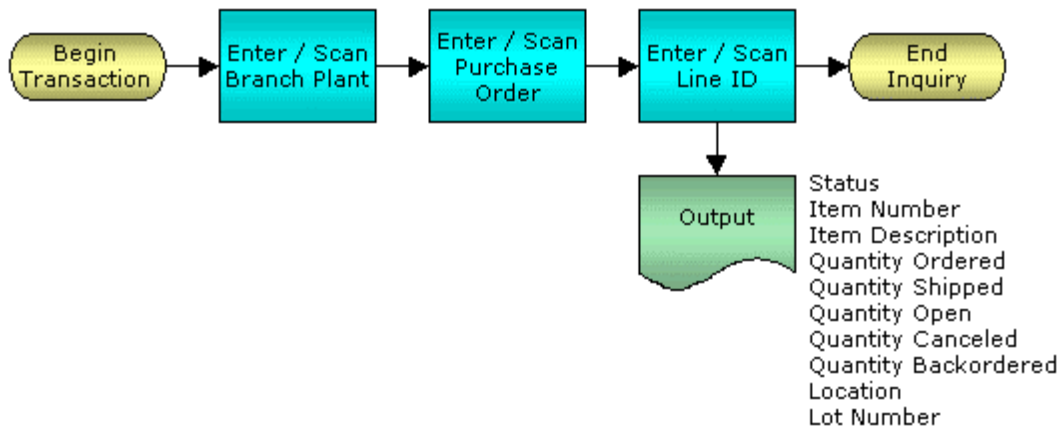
Begin Transaction

Enter / Scan Branch Plant

Enter / Scan Purchase Order

Enter / Scan Line ID

End Inquiry

Output

Status
Item Number
Item Description
Quantity Ordered
Quantity Shipped
Quantity Open
Quantity Canceled
Quantity Backordered
Location
Lot Number